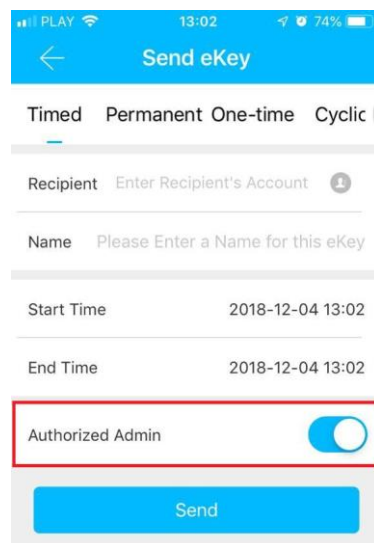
PLAY 13:02 74%

Send eKey

Timed Permanent One-time Cyclic

Recipient Enter Recipient's Account

Name Please Enter a Name for this eKey

Start Time 2018-12-04 13:02

End Time 2018-12-04 13:02

Authorized Admin

Send